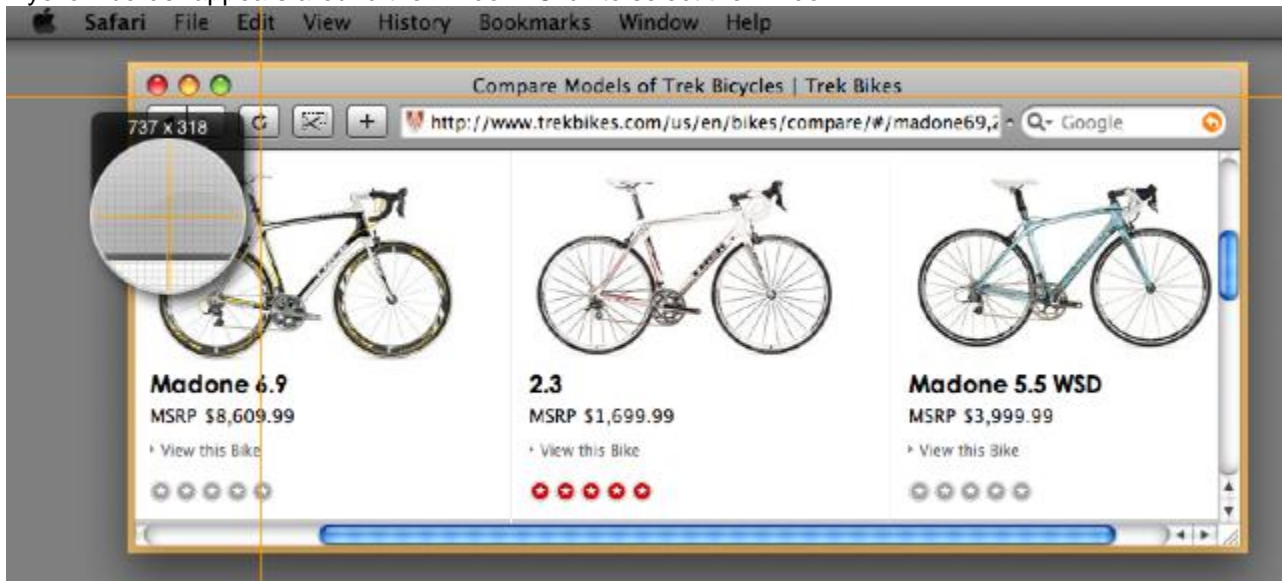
Safari File Edit View History Bookmarks Window Help

Compare Models of Trek Bicycles | Trek Bikes

737 x 318

http://www.trekbikes.com/us/en/bikes/compare/#/madone69,2

Google

Madone 6.9
MSRP $8,609.99
View this Bike

2.3
MSRP $1,699.99
View this Bike

Madone 5.5 WSD
MSRP $3,999.99
View this Bike